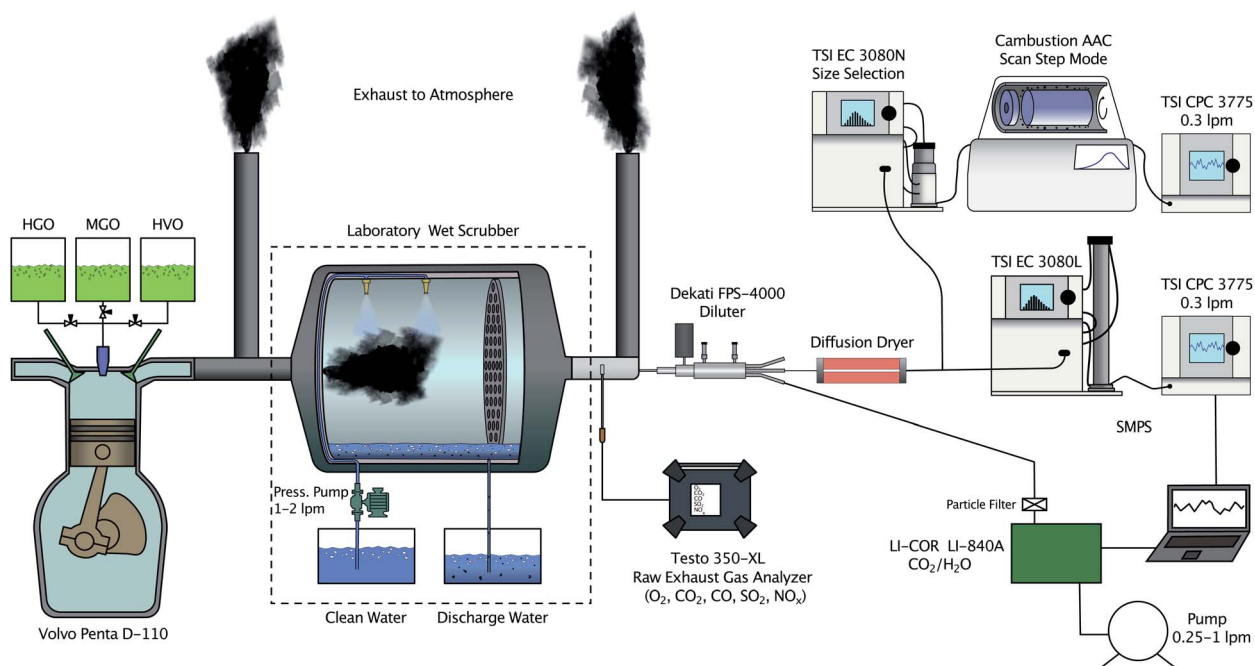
Exhaust to Atmosphere

TSI EC 3080N
Size Selection

Cambustion AAC
Scan Step Mode

TSI CPC 3775
0.3 lpm

HGO MGO HVO

Laboratory Wet Scrubber

Dekati FPS-4000
Diluter

Diffusion Dryer

TSI EC 3080L

TSI CPC 3775
0.3 lpm

SMPS

Press. Pump
1-2 lpm

Particle Filter

LI-COR LI-840A
$CO_2/H_2O$

Testo 350-XL
Raw Exhaust Gas Analyzer
($O_2$, $CO_2$, CO, $SO_2$, $NO_x$)

Pump
0.25-1 lpm

Volvo Penta D-110

Clean Water

Discharge Water